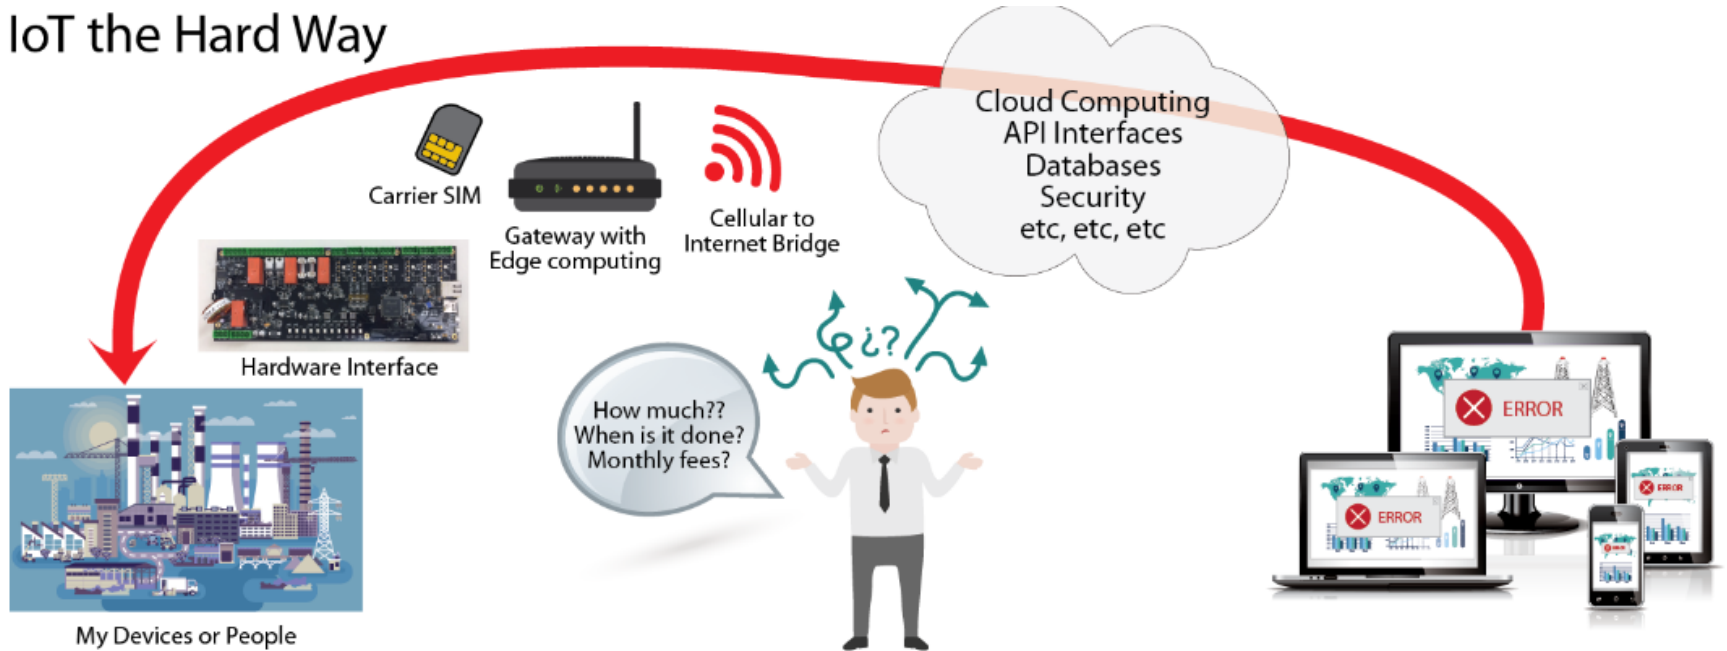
IoT the Hard Way

Cloud Computing
API Interfaces
Databases
Security
etc, etc, etc

Carrier SIM

Gateway with Edge computing

Cellular to Internet Bridge

Hardware Interface

¿?

How much??
When is it done?
Monthly fees?

My Devices or People

ERROR

ERROR

ERROR